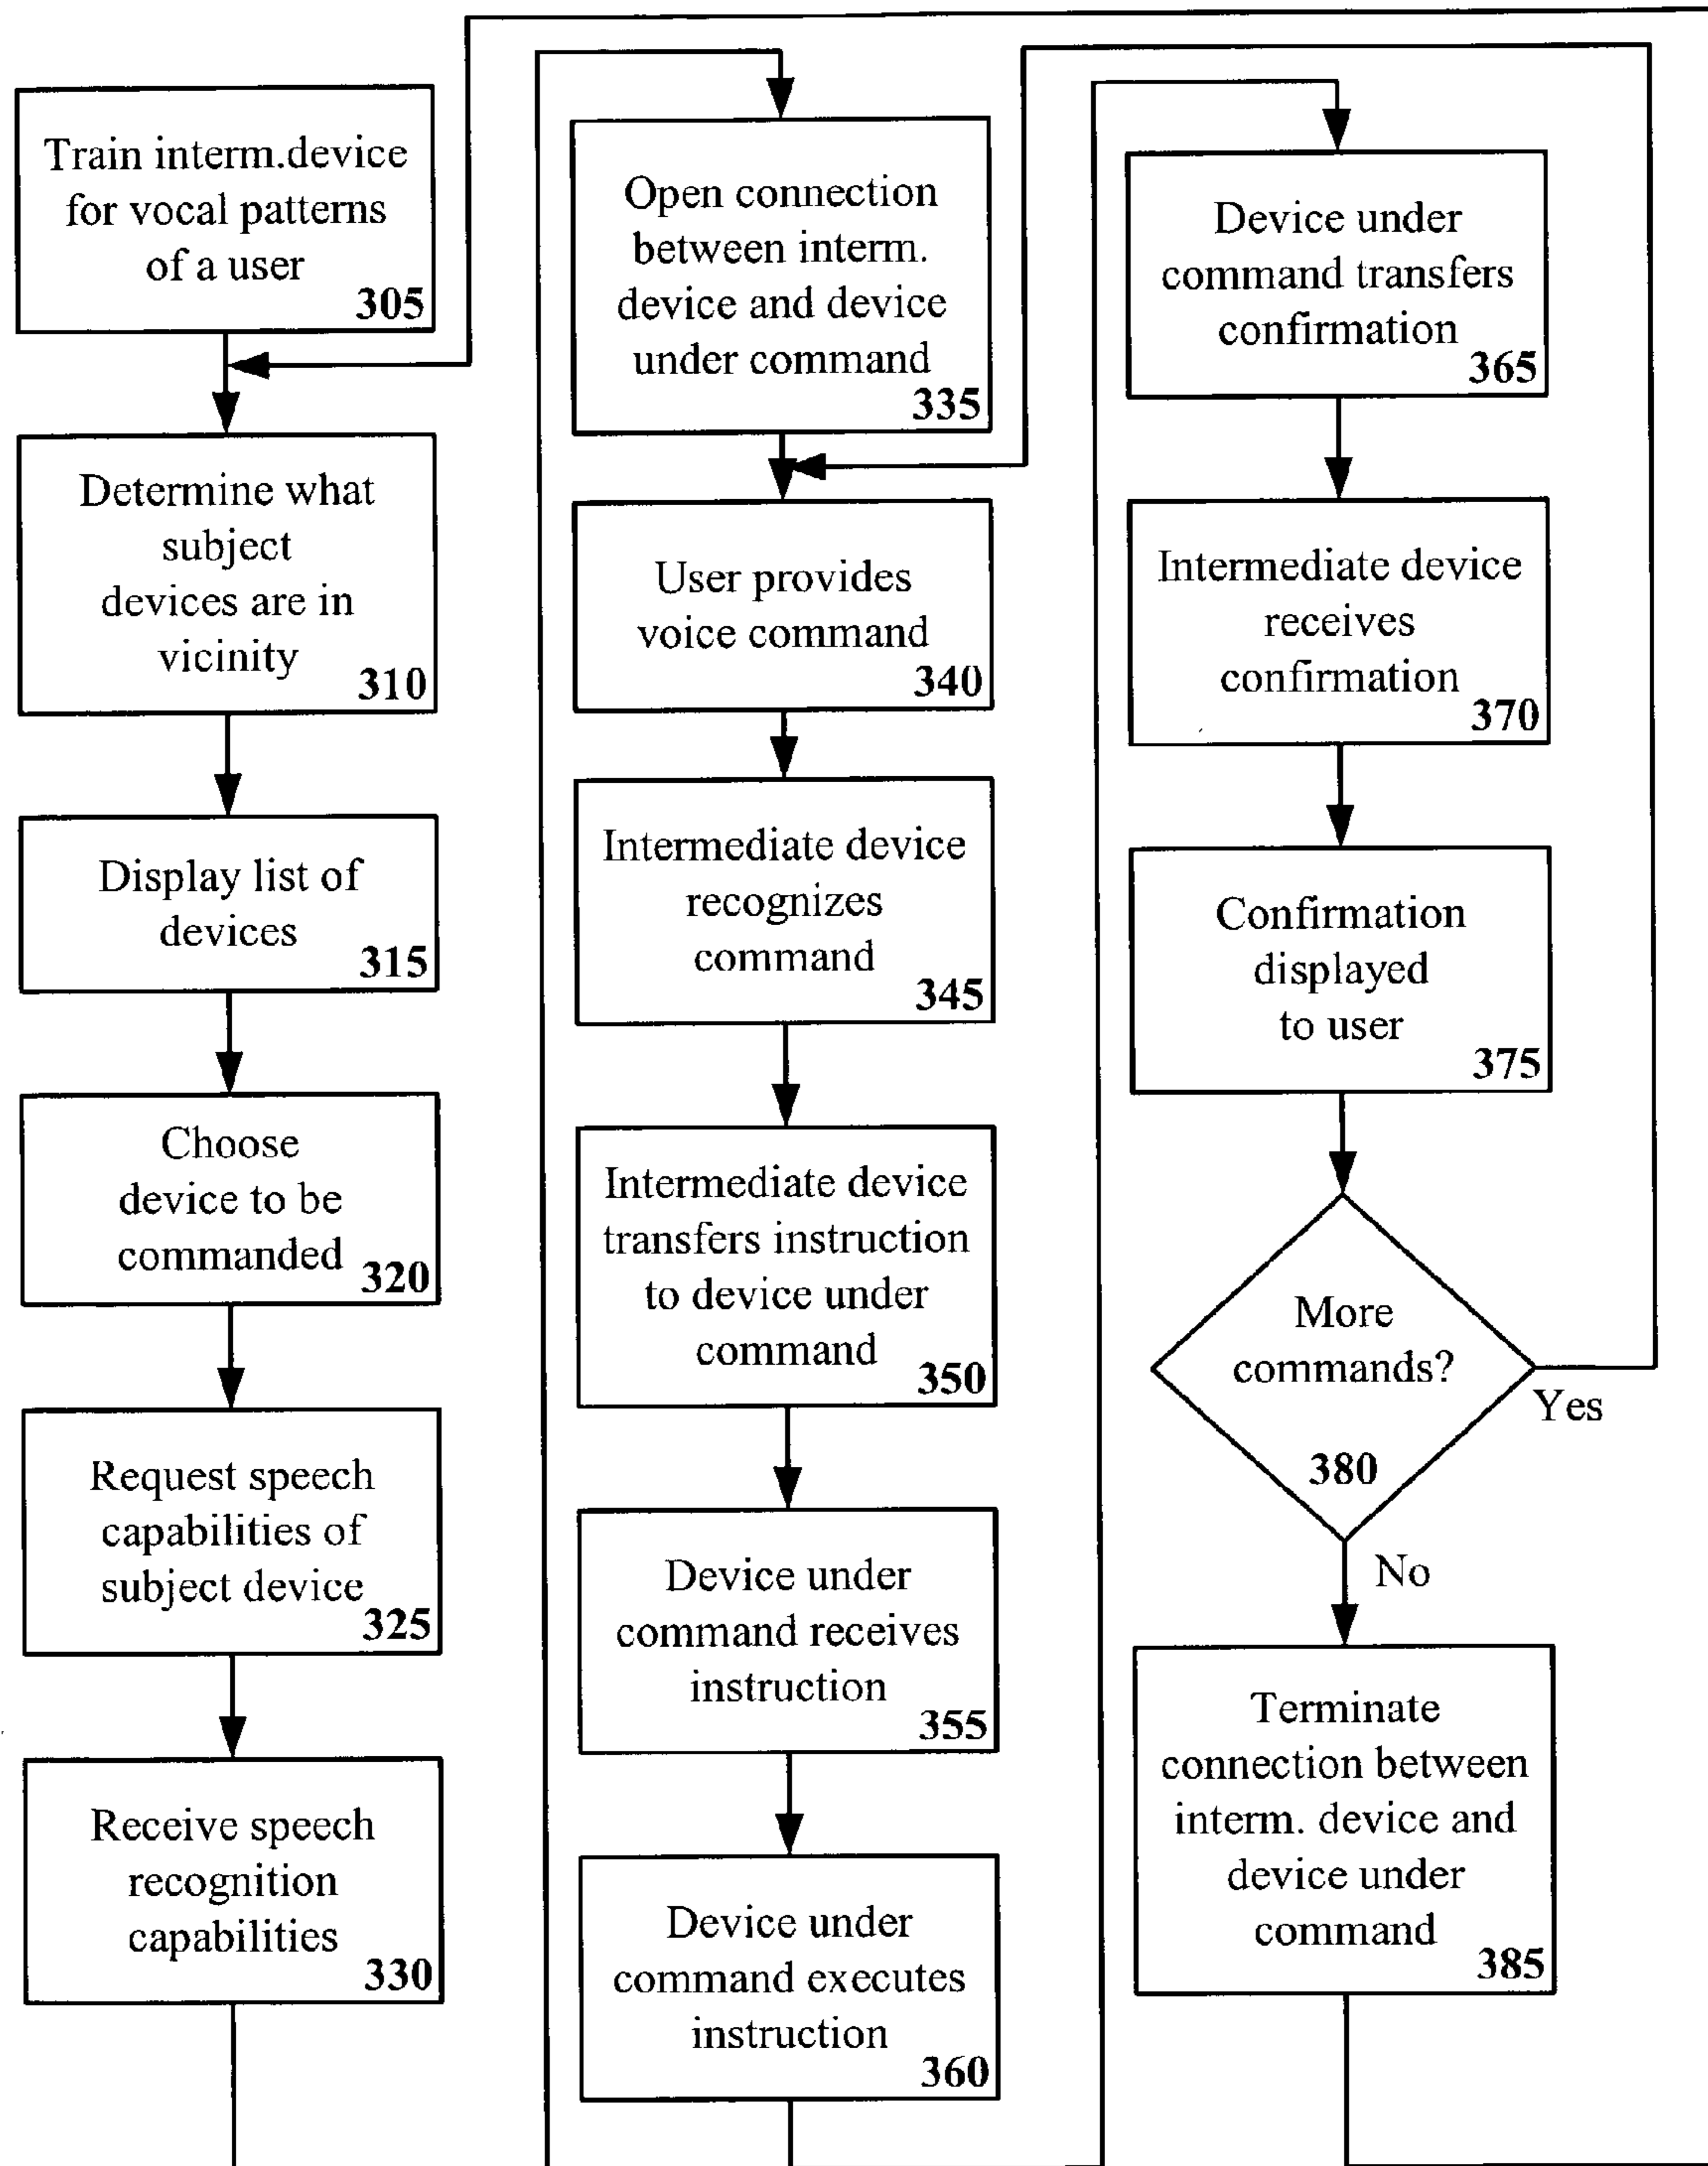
Train interm.device for vocal patterns of a user 305

Determine what subject devices are in vicinity 310

Display list of devices 315

Choose device to be commanded 320

Request speech capabilities of subject device 325

Receive speech recognition capabilities 330

Open connection between interm. device and device under command 335

User provides voice command 340

Intermediate device recognizes command 345

Intermediate device transfers instruction to device under command 350

Device under command receives instruction 355

Device under command executes instruction 360

Device under command transfers confirmation 365

Intermediate device receives confirmation 370

Confirmation displayed to user 375

More commands? 380

Yes

No

Terminate connection between interm. device and device under command 385